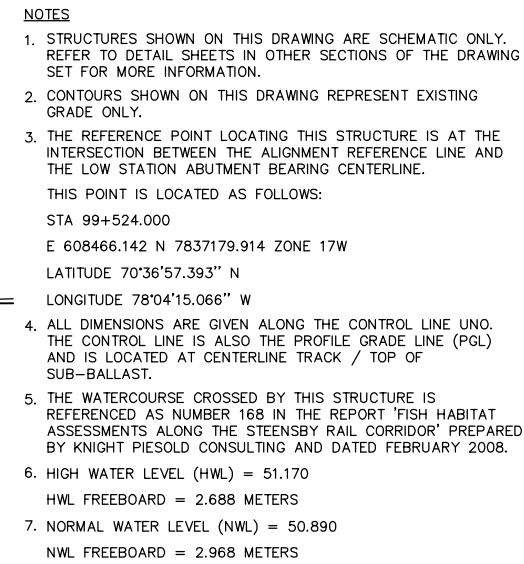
NOTES

1. STRUCTURES SHOWN ON THIS DRAWING ARE SCHEMATIC ONLY. REFER TO DETAIL SHEETS IN OTHER SECTIONS OF THE DRAWING SET FOR MORE INFORMATION.

2. CONTOURS SHOWN ON THIS DRAWING REPRESENT EXISTING GRADE ONLY.

3. THE REFERENCE POINT LOCATING THIS STRUCTURE IS AT THE INTERSECTION BETWEEN THE ALIGNMENT REFERENCE LINE AND THE LOW STATION ABUTMENT BEARING CENTERLINE.

THIS POINT IS LOCATED AS FOLLOWS:

STA 99+524.000

E 608466.142 N 7837179.914 ZONE 17W

LATITUDE 70°36'57.393" N

LONGITUDE 78°04'15.066" W

4. ALL DIMENSIONS ARE GIVEN ALONG THE CONTROL LINE UNO. THE CONTROL LINE IS ALSO THE PROFILE GRADE LINE (PGL) AND IS LOCATED AT CENTERLINE TRACK / TOP OF SUB–BALLAST.

5. THE WATERCOURSE CROSSED BY THIS STRUCTURE IS REFERENCED AS NUMBER 168 IN THE REPORT 'FISH HABITAT ASSESSMENTS ALONG THE STEENSBY RAIL CORRIDOR' PREPARED BY KNIGHT PIESOLD CONSULTING AND DATED FEBRUARY 2008.

6. HIGH WATER LEVEL (HWL) = 51.170

HWL FREEBOARD = 2.688 METERS

7. NORMAL WATER LEVEL (NWL) = 50.890

NWL FREEBOARD = 2.968 METERS